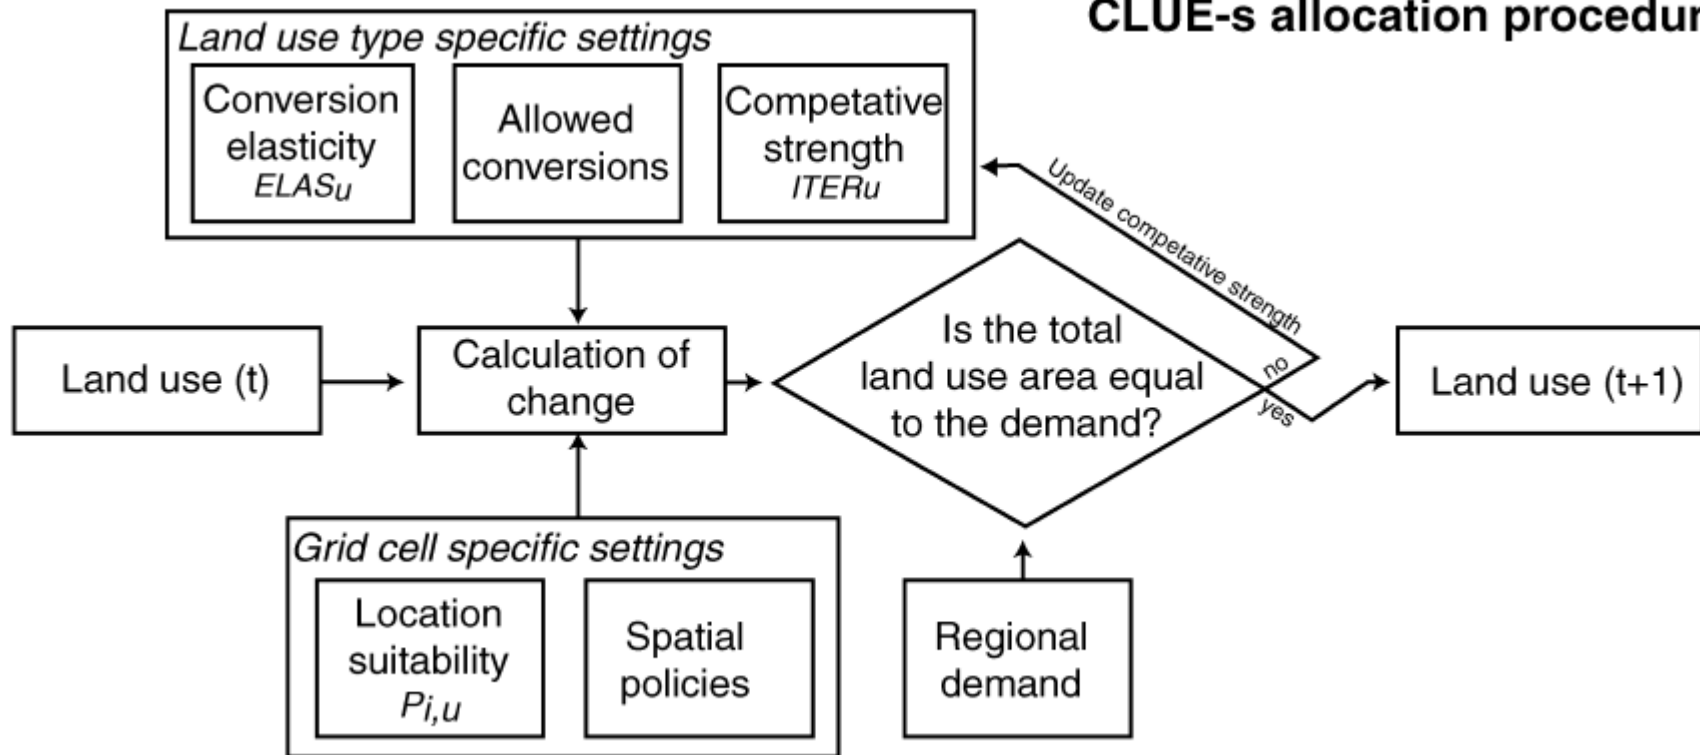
CLUE-s allocation procedur

Land use type specific settings

Conversion elasticity $ELAS_u$

Allowed conversions

Competative strength ITERu

Update competative strength

Land use (t)

Calculation of change

Is the total land use area equal to the demand?

no

yes

Land use (t+1)

Grid cell specific settings

Location suitability $P_{i,u}$

Spatial policies

Regional demand